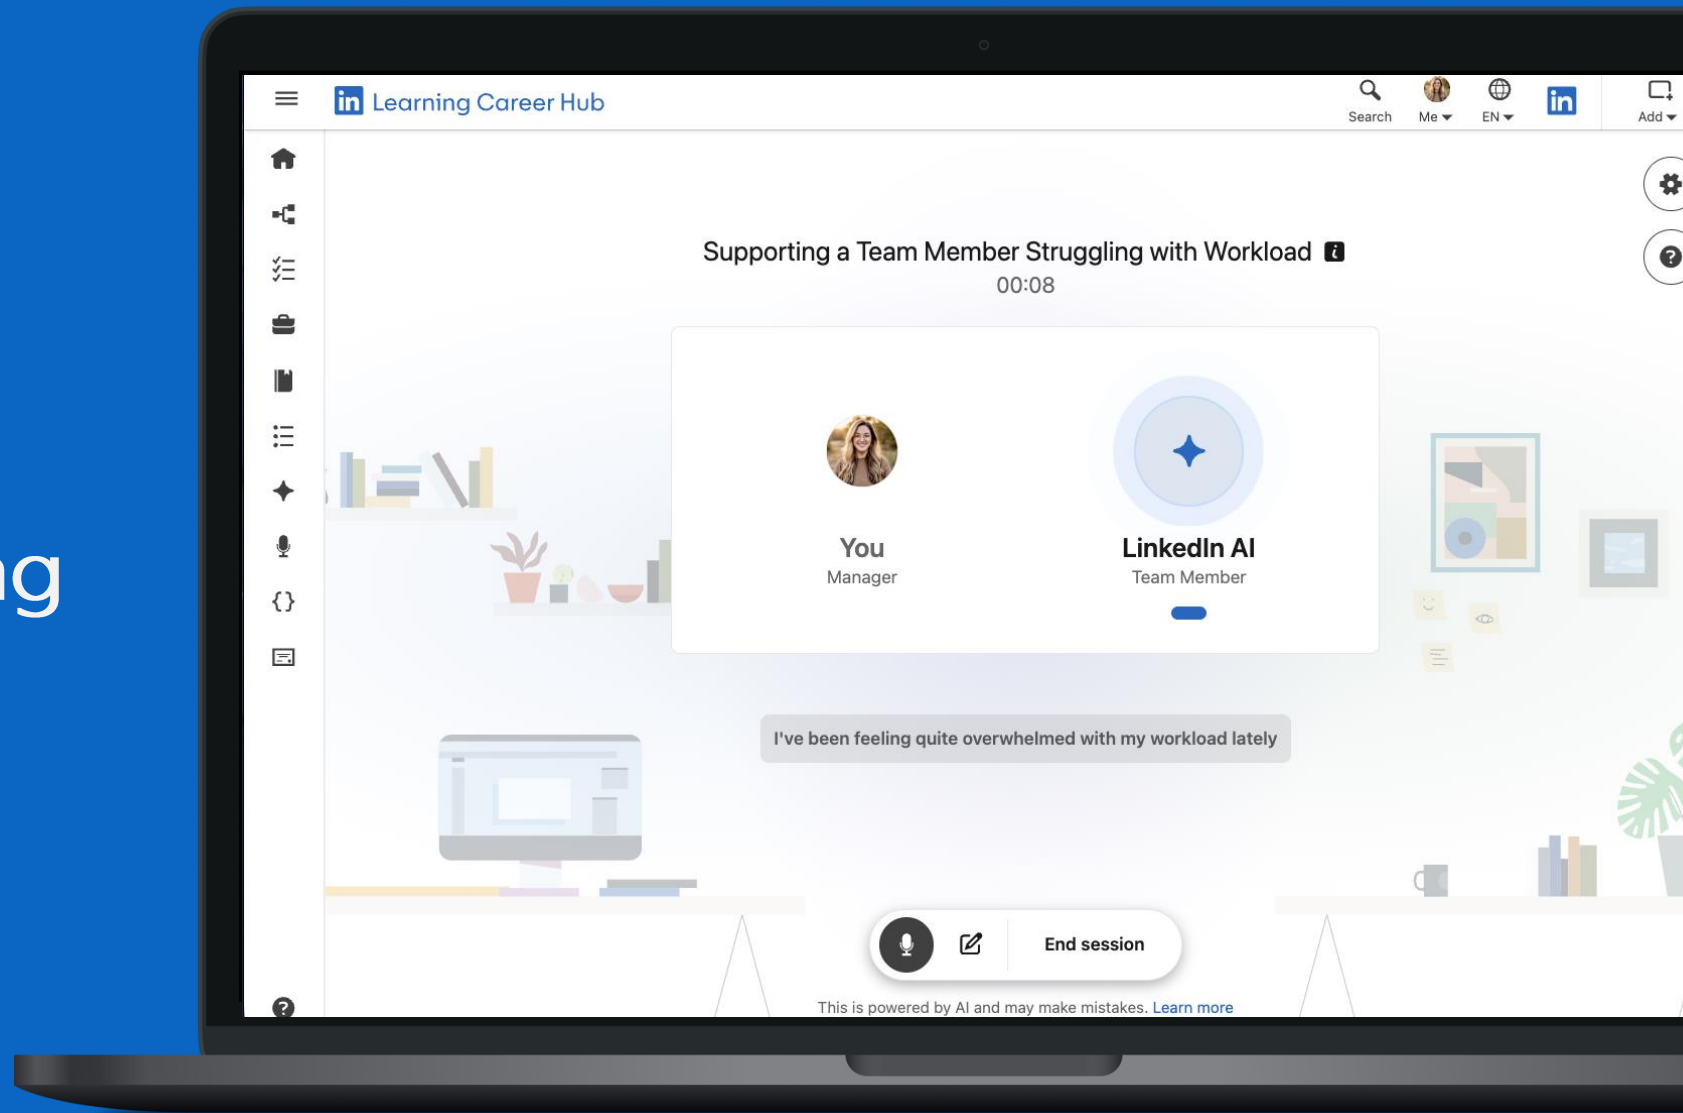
ng

Learning Career Hub

Search Me EN Add

Supporting a Team Member Struggling with Workload
00:08

You
Manager

LinkedIn AI
Team Member

I've been feeling quite overwhelmed with my workload lately

End session

This is powered by AI and may make mistakes. Learn more